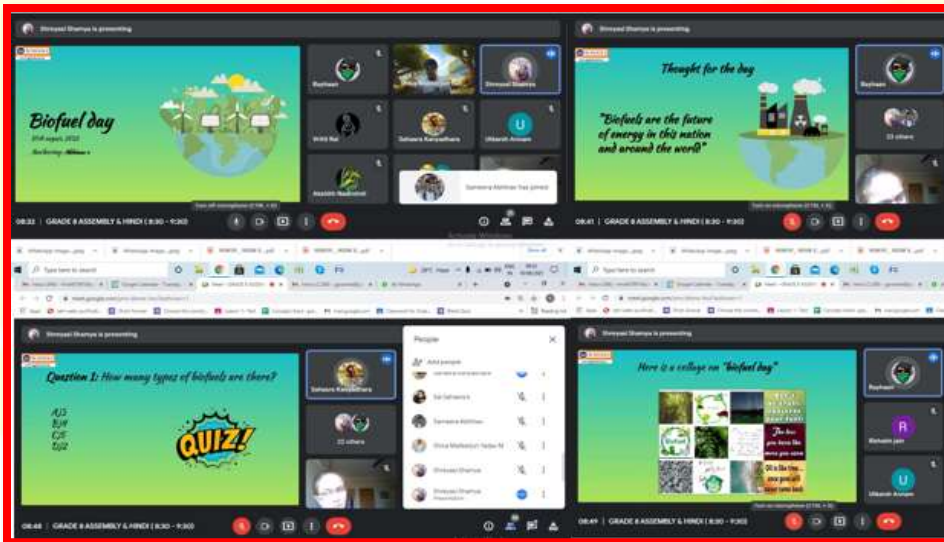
Shreyasi Sharma is presenting

Biofuel day

10th august, 2021

Rayhaan

Shreyasi Sharma

Sahasra Kanjarlhara

Utkarsh Arunam

Aashthi Nadirshet

Sameera Abhinav has joined

08:32 | GRADE 8 ASSEMBLY & HINDI | 8:30 – 9:30

Shreyasi Sharma is presenting

Thought for the day

"Biofuels are the future of energy in this nation and around the world"

Rayhaan

22 others

08:41 | GRADE 8 ASSEMBLY & HINDI | 8:30 – 9:30

Type here to search

Shreyasi Sharma is presenting

Question 1: How many types of biofuels are there?

A)3
B)4
C)5
D)2

QUIZ!

Sahasra Kanjarlhara

22 others

People

Add people

Sai Sahasra

Sameera Abhinav

Shreyasi Sharma

Shreyasi Sharma
Presentation

08:44 | GRADE 8 ASSEMBLY & HINDI | 8:30 – 9:30

Shreyasi Sharma is presenting

Here is a collage on "biofuel day"

Biofuel

Rayhaan

Rishabh Jain

Utkarsh Arunam

08:49 | GRADE 8 ASSEMBLY & HINDI | 8:30 – 9:30